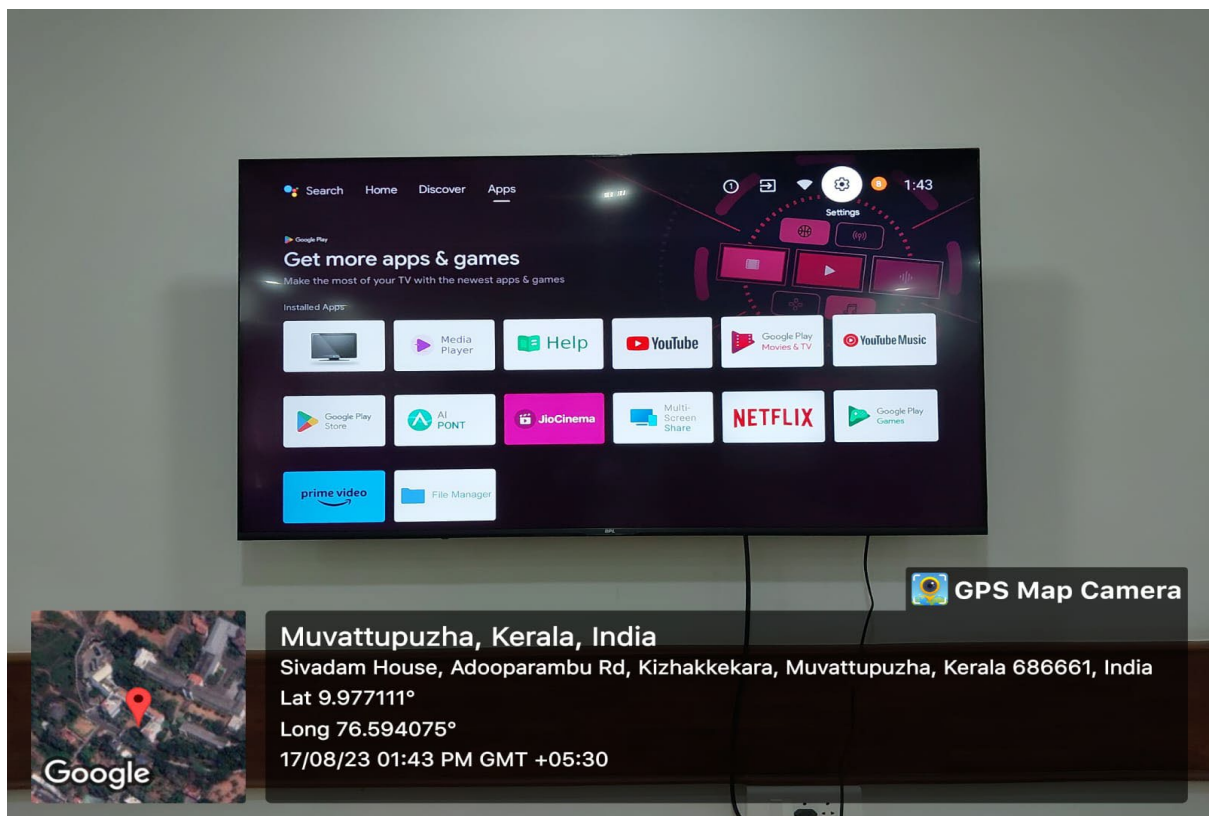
Search Home Discover Apps

1:43

Settings

Google Play

Get more apps & games

Make the most of your TV with the newest apps & games

Installed Apps

Media Player

Help

YouTube

Google Play Movies & TV

YouTube Music

Google Play Store

AI PONT

JioCinema

Multi-Screen Share

NETFLIX

Google Play Games

prime video

File Manager

GPS Map Camera

Google

Muvattupuzha, Kerala, India

Sivadam House, Adooparambu Rd, Kizhakkekara, Muvattupuzha, Kerala 686661, India

Lat 9.977111°

Long 76.594075°

17/08/23 01:43 PM GMT +05:30